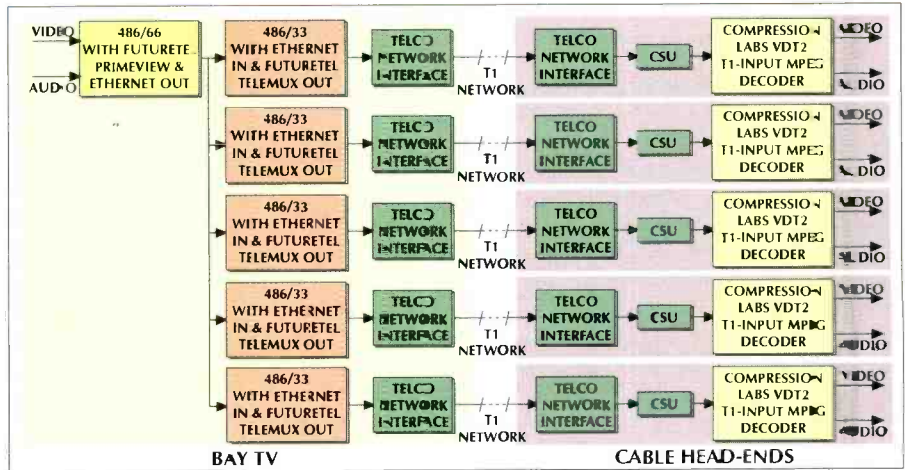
VIDEO
AUDIO

486/66 WITH FUTURETEL PRIMEVIEW & ETHERNET OUT

486/33 WITH ETHERNET IN & FUTURETEL TELEMUX OUT

TELCO NETWORK INTERFACE

T1 NETWORK

TELCO NETWORK INTERFACE

CSU

COMPRESSION LABS VDT2 T1-INPUT MPEG DECODER

VIDEO
AUDIO

486/33 WITH ETHERNET IN & FUTURETEL TELEMUX OUT

TELCO NETWORK INTERFACE

T1 NETWORK

TELCO NETWORK INTERFACE

CSU

COMPRESSION LABS VDT2 T1-INPUT MPEG DECODER

VIDEO
AUDIO

486/33 WITH ETHERNET IN & FUTURETEL TELEMUX OUT

TELCO NETWORK INTERFACE

T1 NETWORK

TELCO NETWORK INTERFACE

CSU

COMPRESSION LABS VDT2 T1-INPUT MPEG DECODER

VIDEO
AUDIO

486/33 WITH ETHERNET IN & FUTURETEL TELEMUX OUT

TELCO NETWORK INTERFACE

T1 NETWORK

TELCO NETWORK INTERFACE

CSU

COMPRESSION LABS VDT2 T1-INPUT MPEG DECODER

VIDEO
AUDIO

486/33 WITH ETHERNET IN & FUTURETEL TELEMUX OUT

TELCO NETWORK INTERFACE

T1 NETWORK

TELCO NETWORK INTERFACE

CSU

COMPRESSION LABS VDT2 T1-INPUT MPEG DECODER

VIDEO
AUDIO

BAY TV

CABLE HEAD-ENDS